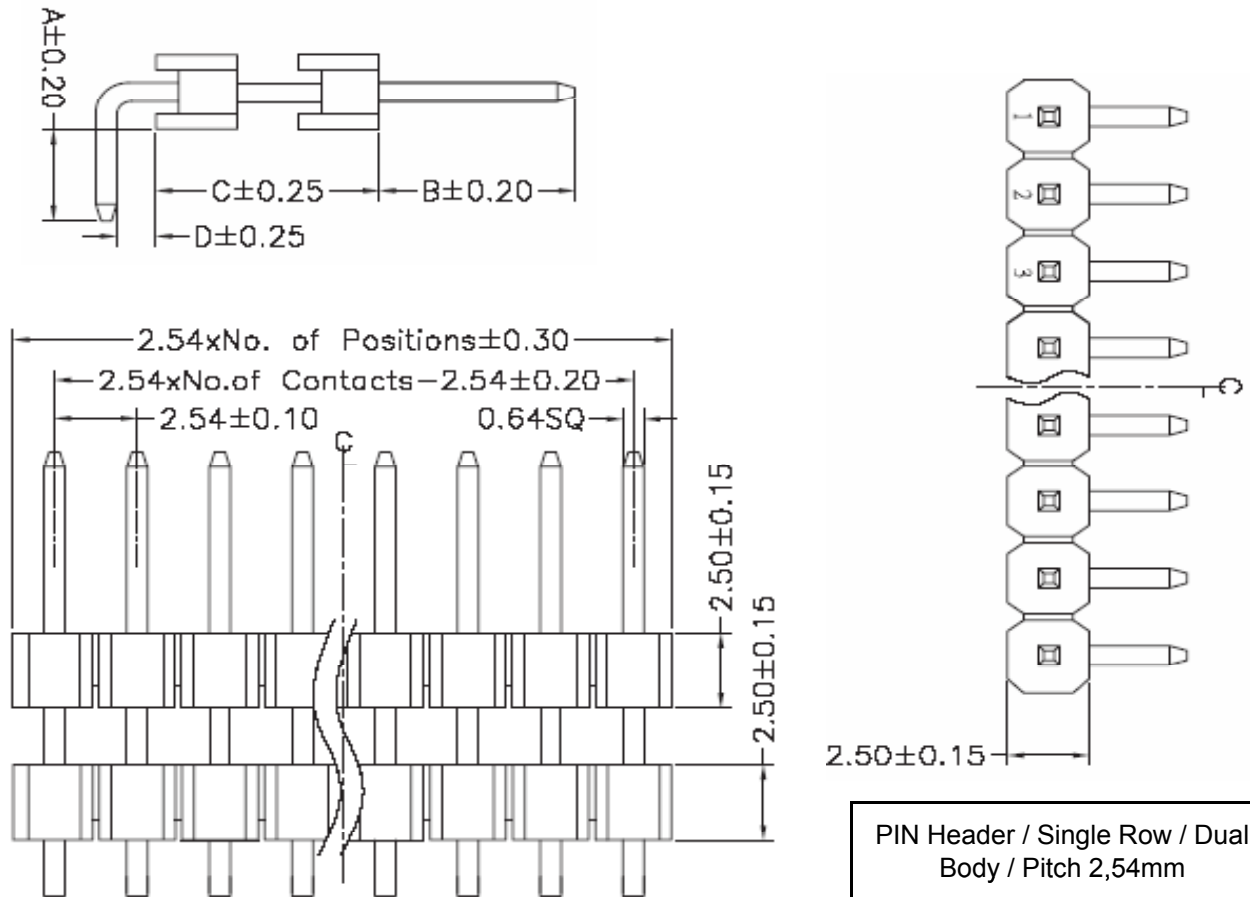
A±0.20

C±0.25

B±0.20

D±0.25

2.54xNo. of Positions±0.30

2.54xNo.of Contacts−2.54±0.20

2.54±0.10

0.64SQ

C

2.50±0.15

2.50±0.15

1

2

3

C

2.50±0.15

PIN Header / Single Row / Dual Body / Pitch 2,54mm